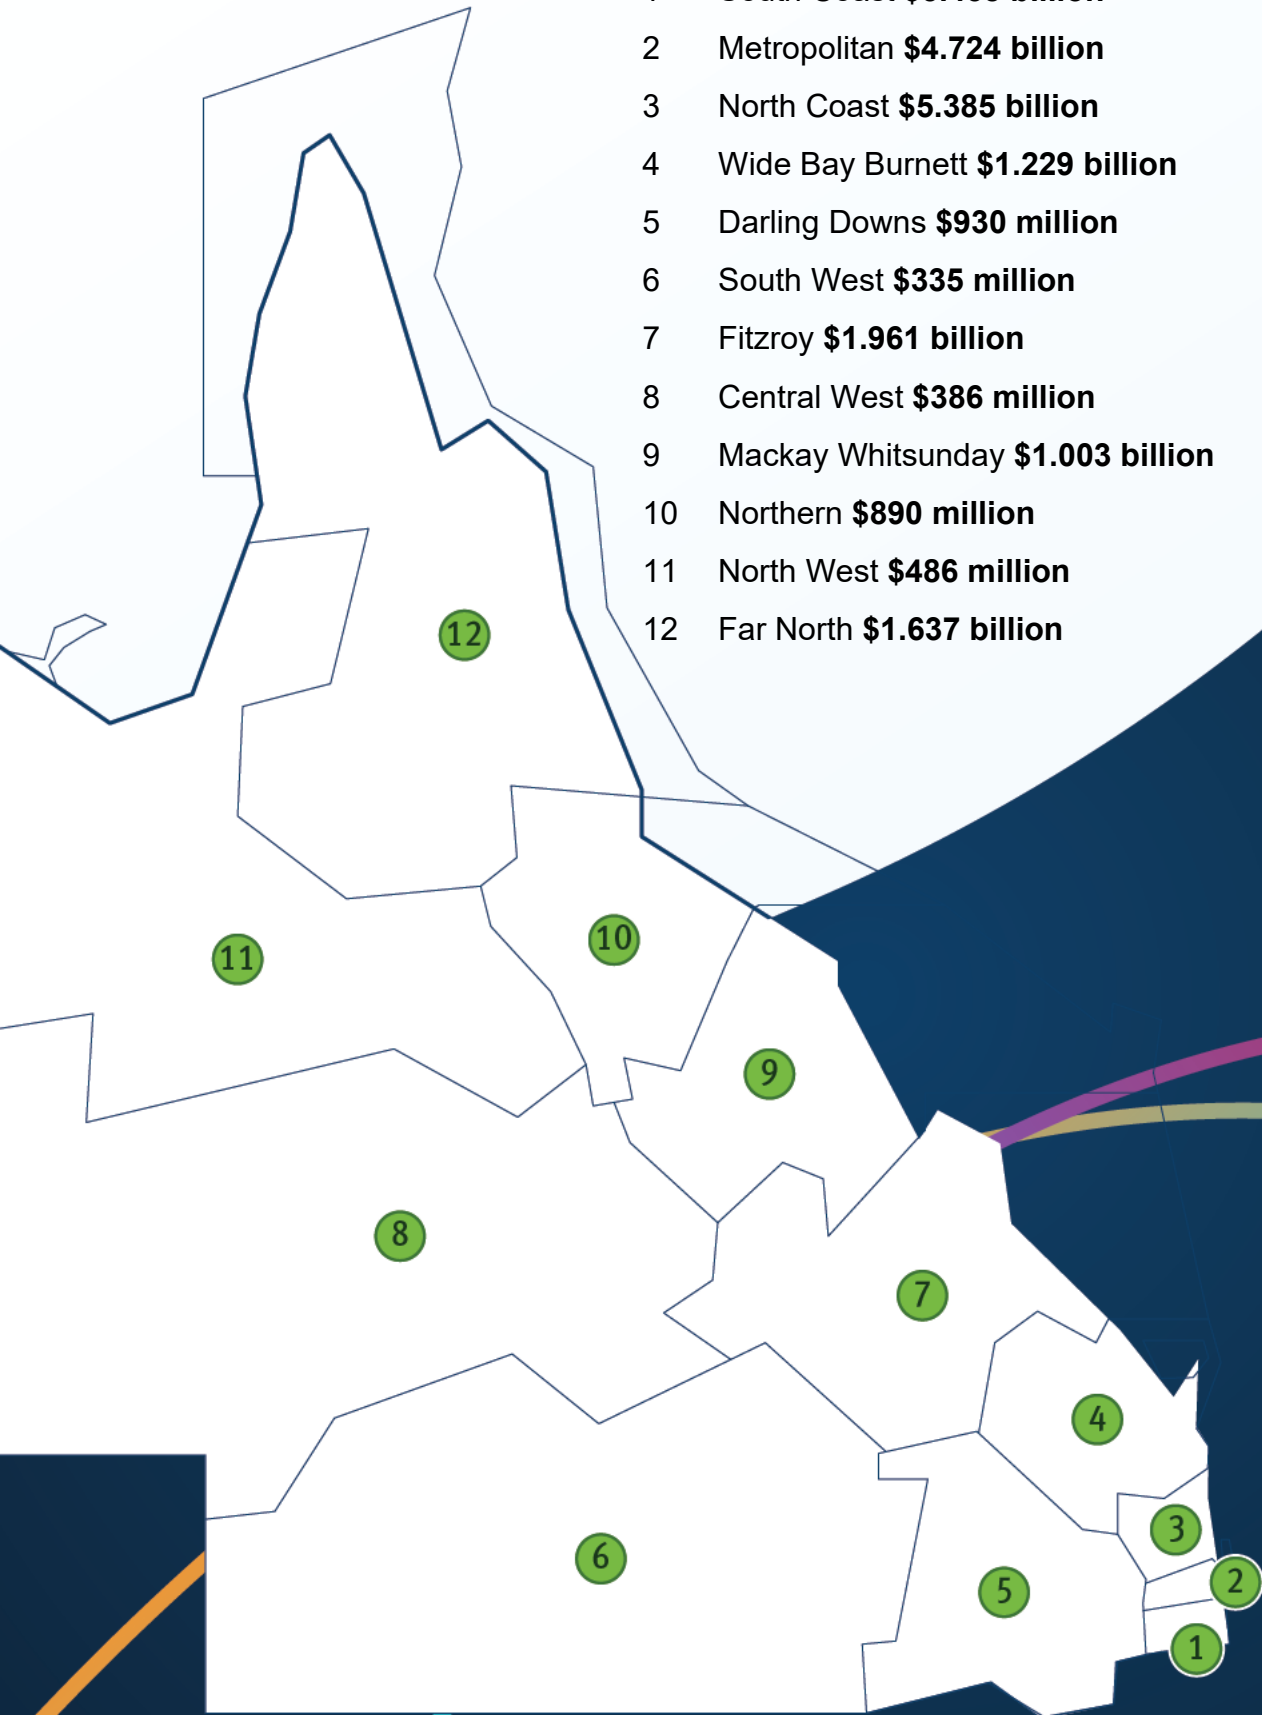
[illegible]

2 Metropolitan **$4.724 billion**

3 North Coast **$5.385 billion**

4 Wide Bay Burnett **$1.229 billion**

5 Darling Downs **$930 million**

6 South West **$335 million**

7 Fitzroy **$1.961 billion**

8 Central West **$386 million**

9 Mackay Whitsunday **$1.003 billion**

10 Northern **$890 million**

11 North West **$486 million**

12 Far North **$1.637 billion**

12

11

10

9

8

7

4

3

2

6

5

1